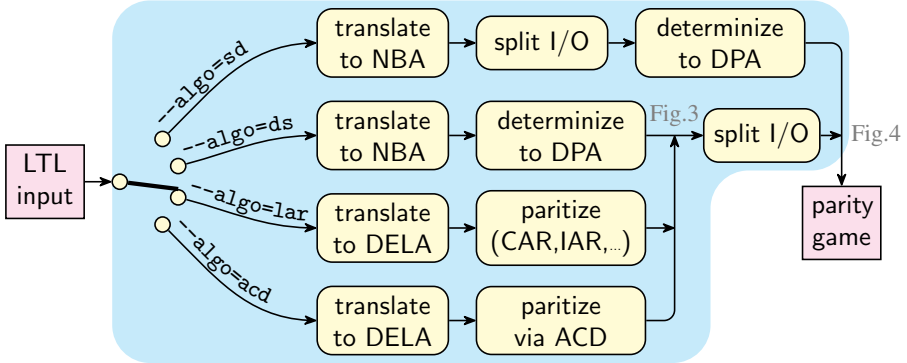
LTL input

--algo=sd

translate to NBA

split I/O

determinize to DPA

--algo=ds

translate to NBA

determinize to DPA

Fig.3

split I/O

Fig.4

--algo=lar

translate to DELA

paritize (CAR,IAR,...)

parity game

--algo=acd

translate to DELA

paritize via ACD